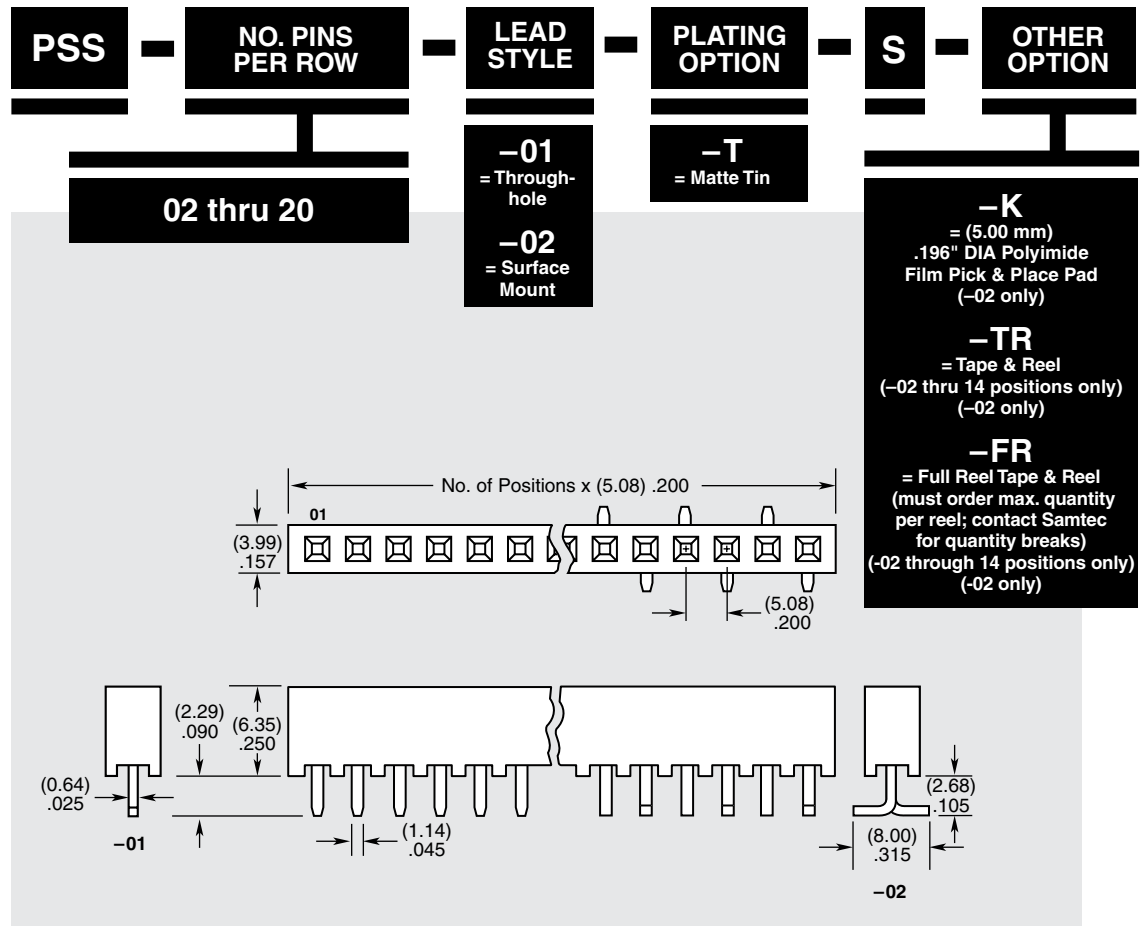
PSS – NO. PINS PER ROW – LEAD STYLE – PLATING OPTION – S – OTHER OPTION

02 thru 20

–01
= Through-hole

–02
= Surface Mount

–T
= Matte Tin

–K
= (5.00 mm) .196" DIA Polyimide Film Pick & Place Pad (–02 only)

–TR
= Tape & Reel (–02 thru 14 positions only) (–02 only)

–FR
= Full Reel Tape & Reel (must order max. quantity per reel; contact Samtec for quantity breaks) (-02 through 14 positions only) (-02 only)

No. of Positions x (5.08) .200

01

(3.99) .157

(5.08) .200

(2.29) .090

(6.35) .250

(0.64) .025

–01

(1.14) .045

(2.68) .105

(8.00) .315

–02